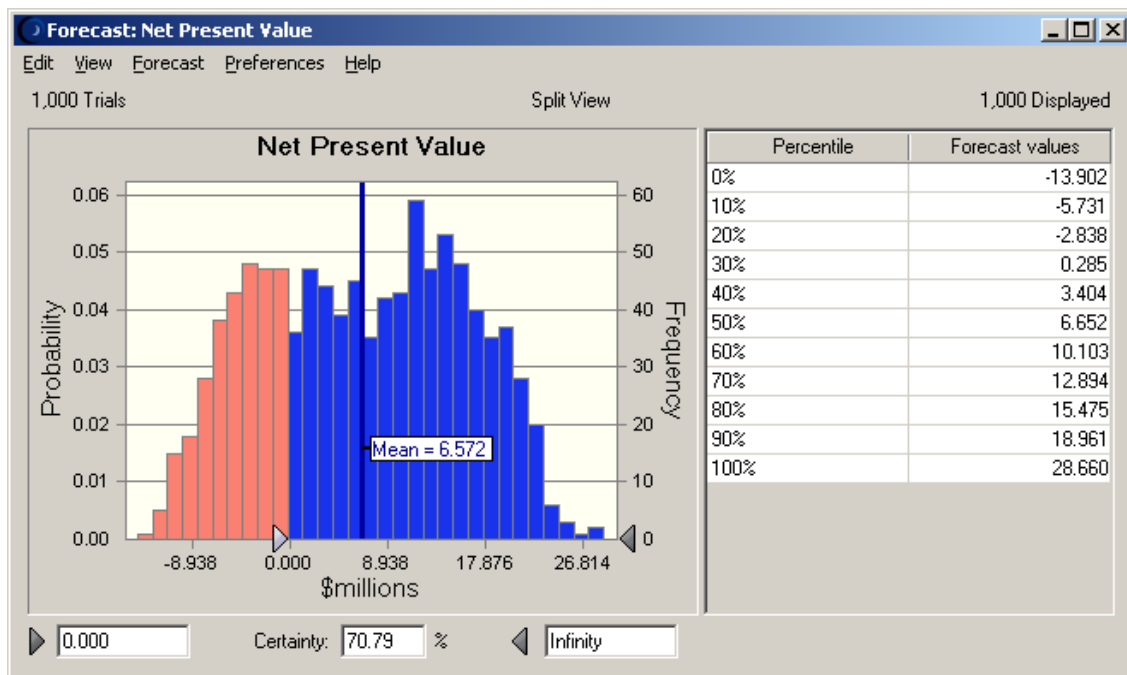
Forecast: Net Present Value

Edit View Forecast Preferences Help

1,000 Trials Split View 1,000 Displayed

Net Present Value

Probability

0.06
0.05
0.04
0.03
0.02
0.01
0.00

Frequency

60
50
40
30
20
10
0

Mean = 6.572

-8.938 0.000 8.938 17.876 26.814

$millions

| Percentile | Forecast values |
|---|---|
| 0% | -13.902 |
| 10% | -5.731 |
| 20% | -2.838 |
| 30% | 0.285 |
| 40% | 3.404 |
| 50% | 6.652 |
| 60% | 10.103 |
| 70% | 12.894 |
| 80% | 15.475 |
| 90% | 18.961 |
| 100% | 28.660 |

0.000 Certainty: 70.79 % Infinity